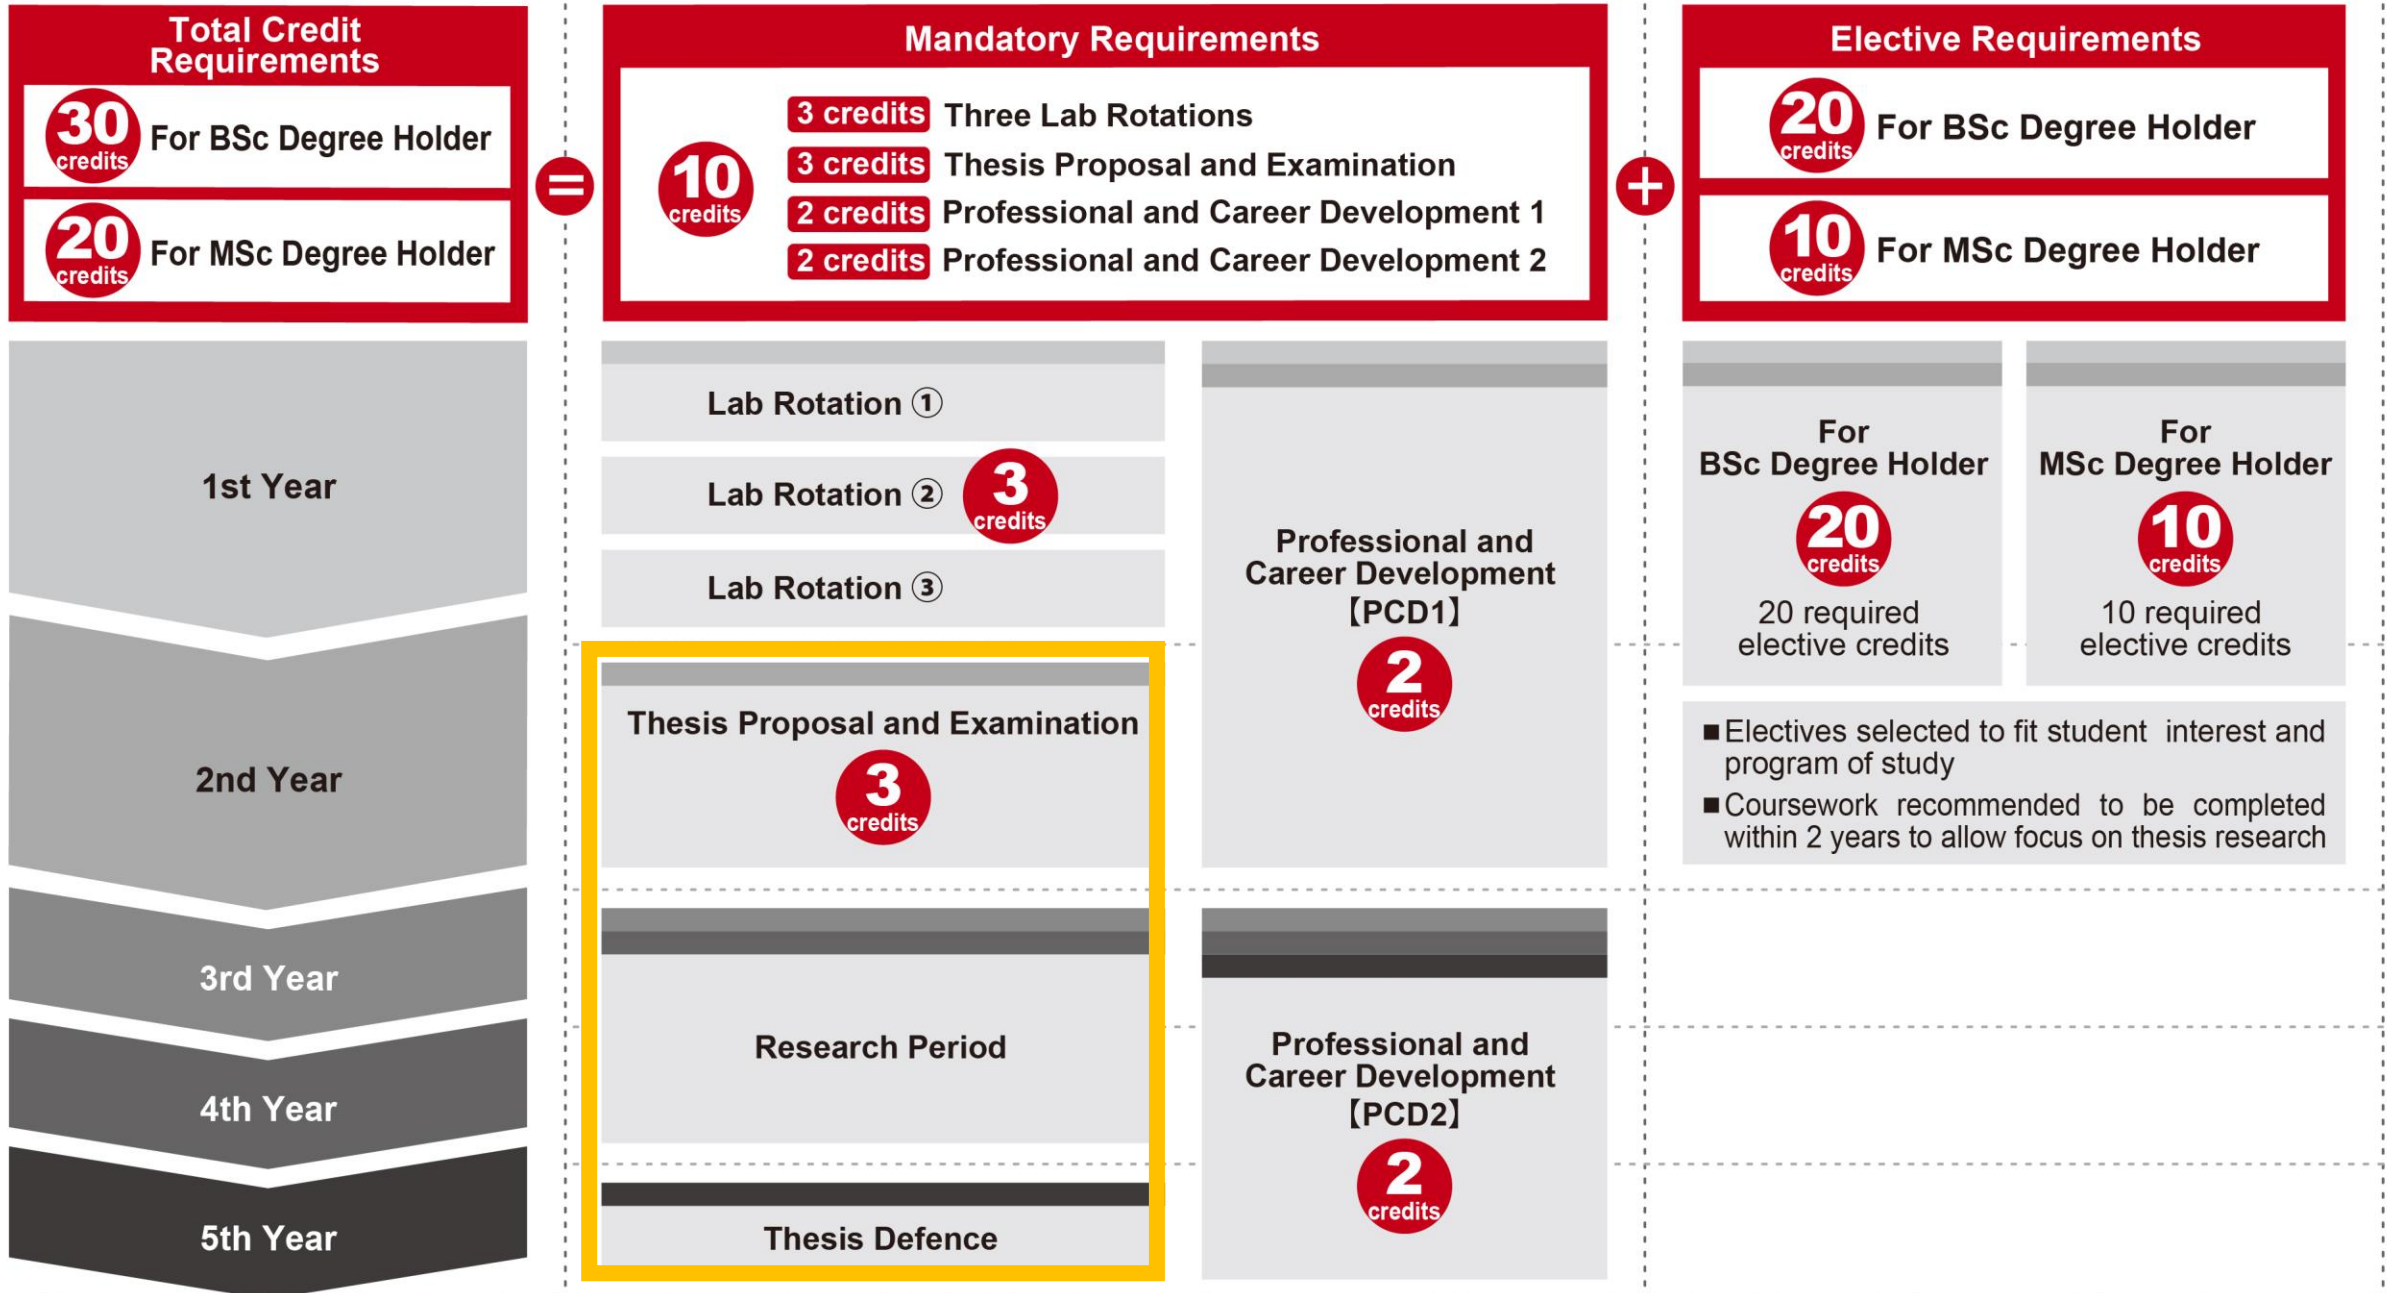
Total Credit Requirements

30 credits For BSc Degree Holder

20 credits For MSc Degree Holder

=

Mandatory Requirements

10 credits

3 credits Three Lab Rotations
3 credits Thesis Proposal and Examination
2 credits Professional and Career Development 1
2 credits Professional and Career Development 2

+

Elective Requirements

20 credits For BSc Degree Holder

10 credits For MSc Degree Holder

1st Year

2nd Year

3rd Year

4th Year

5th Year

Lab Rotation ①

Lab Rotation ② 3 credits

Lab Rotation ③

Thesis Proposal and Examination
3 credits

Research Period

Thesis Defence

Professional and Career Development【PCD1】
2 credits

Professional and Career Development【PCD2】
2 credits

For BSc Degree Holder
20 credits
20 required elective credits

For MSc Degree Holder
10 credits
10 required elective credits

■Electives selected to fit student interest and program of study
■Coursework recommended to be completed within 2 years to allow focus on thesis research